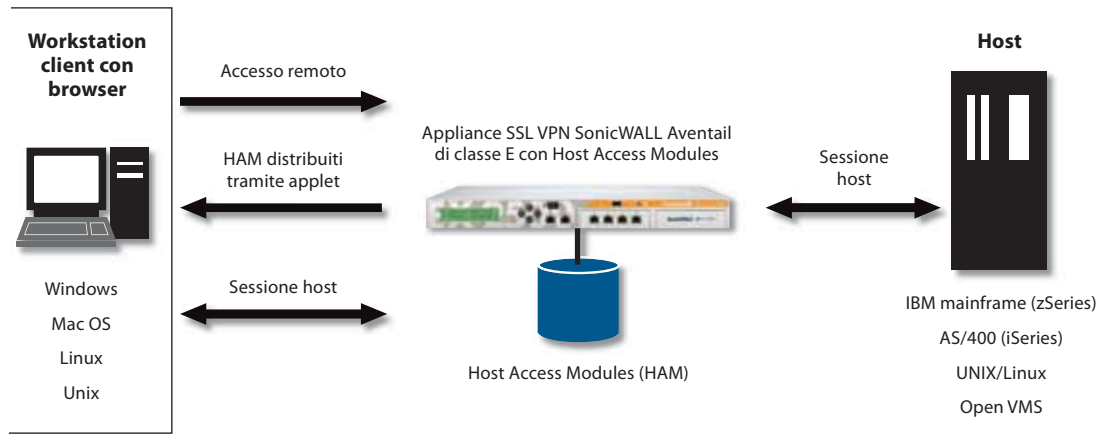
Workstation client con browser

Windows
Mac OS
Linux
Unix

Accesso remoto

HAM distribuiti tramite applet

Sessione host

Appliance SSL VPN SonicWALL Aventail di classe E con Host Access Modules

Host Access Modules (HAM)

Sessione host

Host

IBM mainframe (zSeries)
AS/400 (iSeries)
UNIX/Linux
Open VMS